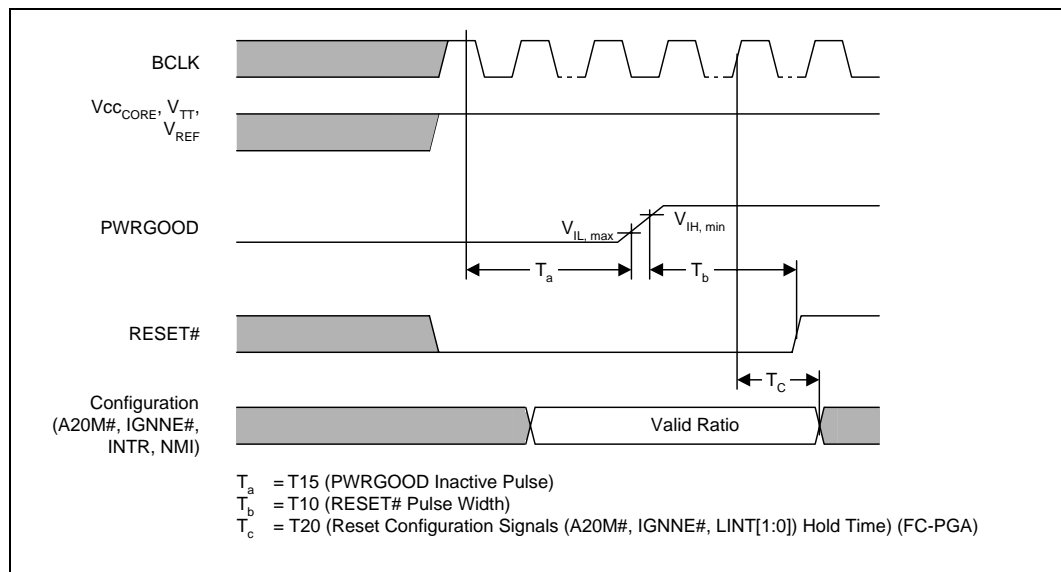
BCLK

$Vcc_{CORE}$, $V_{TT}$, $V_{REF}$

PWRGOOD

$V_{IL, max}$

$V_{IH, min}$

$T_a$

$T_b$

RESET#

$T_C$

Configuration (A20M#, IGNNE#, INTR, NMI)

Valid Ratio

$T_a$ = T15 (PWRGOOD Inactive Pulse)
$T_b$ = T10 (RESET# Pulse Width)
$T_c$ = T20 (Reset Configuration Signals (A20M#, IGNNE#, LINT[1:0]) Hold Time) (FC-PGA)